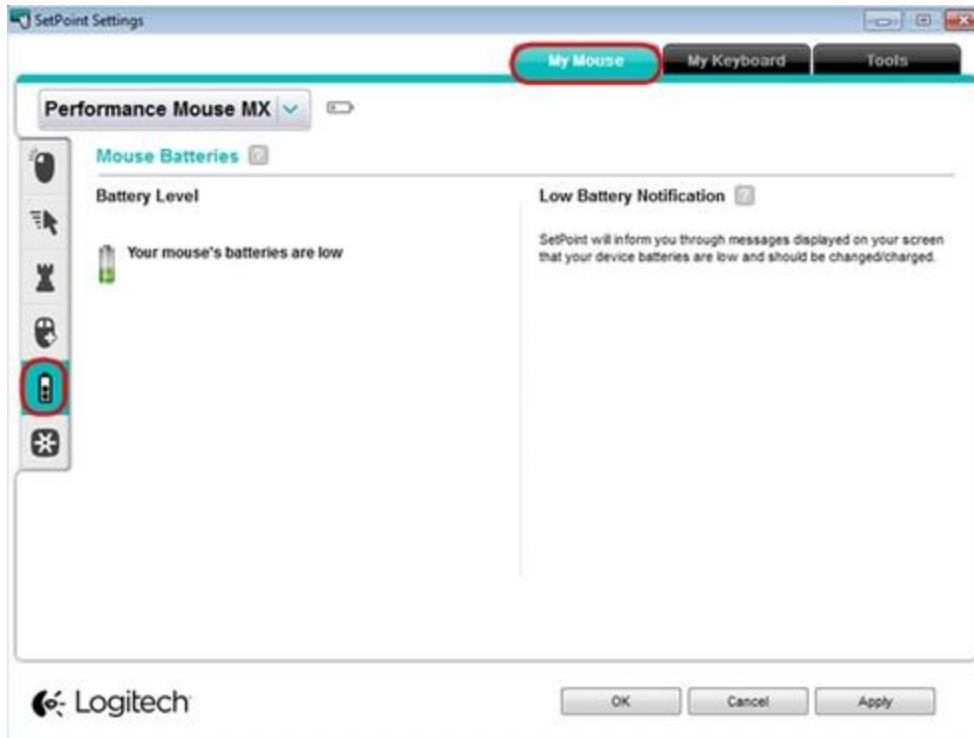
SetPoint Settings

My Mouse | My Keyboard | Tools

Performance Mouse MX

Mouse Batteries

Battery Level

Your mouse's batteries are low

Low Battery Notification

SetPoint will inform you through messages displayed on your screen that your device batteries are low and should be changed/charged.

Logitech

OK | Cancel | Apply